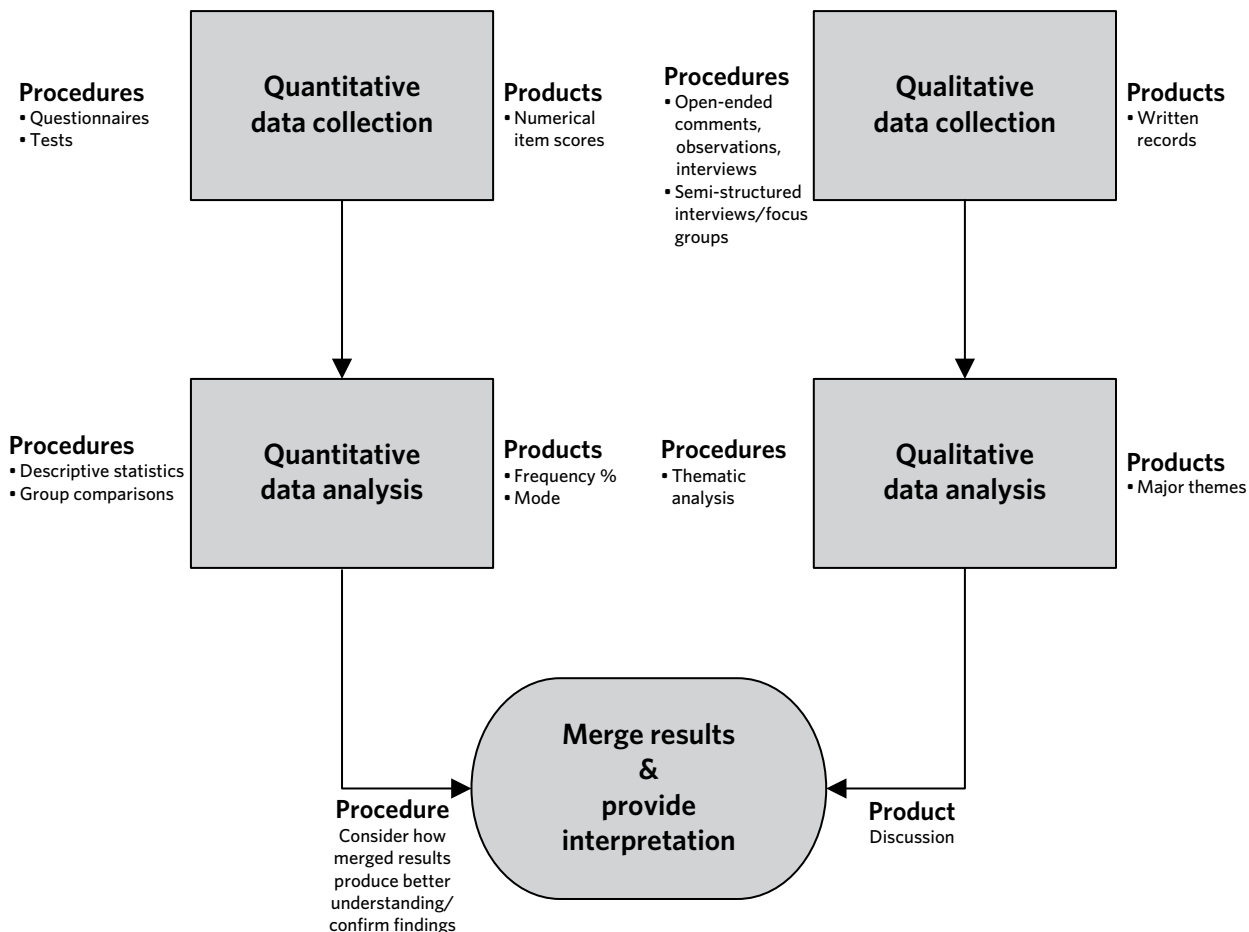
Procedures
▪ Questionnaires
▪ Tests

Quantitative data collection

Products
▪ Numerical item scores

Procedures
▪ Open-ended comments, observations, interviews
▪ Semi-structured interviews/focus groups

Qualitative data collection

Products
▪ Written records

Procedures
▪ Descriptive statistics
▪ Group comparisons

Quantitative data analysis

Products
▪ Frequency %
▪ Mode

Procedures
▪ Thematic analysis

Qualitative data analysis

Products
▪ Major themes

Merge results & provide interpretation

Procedure
Consider how merged results produce better understanding/ confirm findings

Product
Discussion